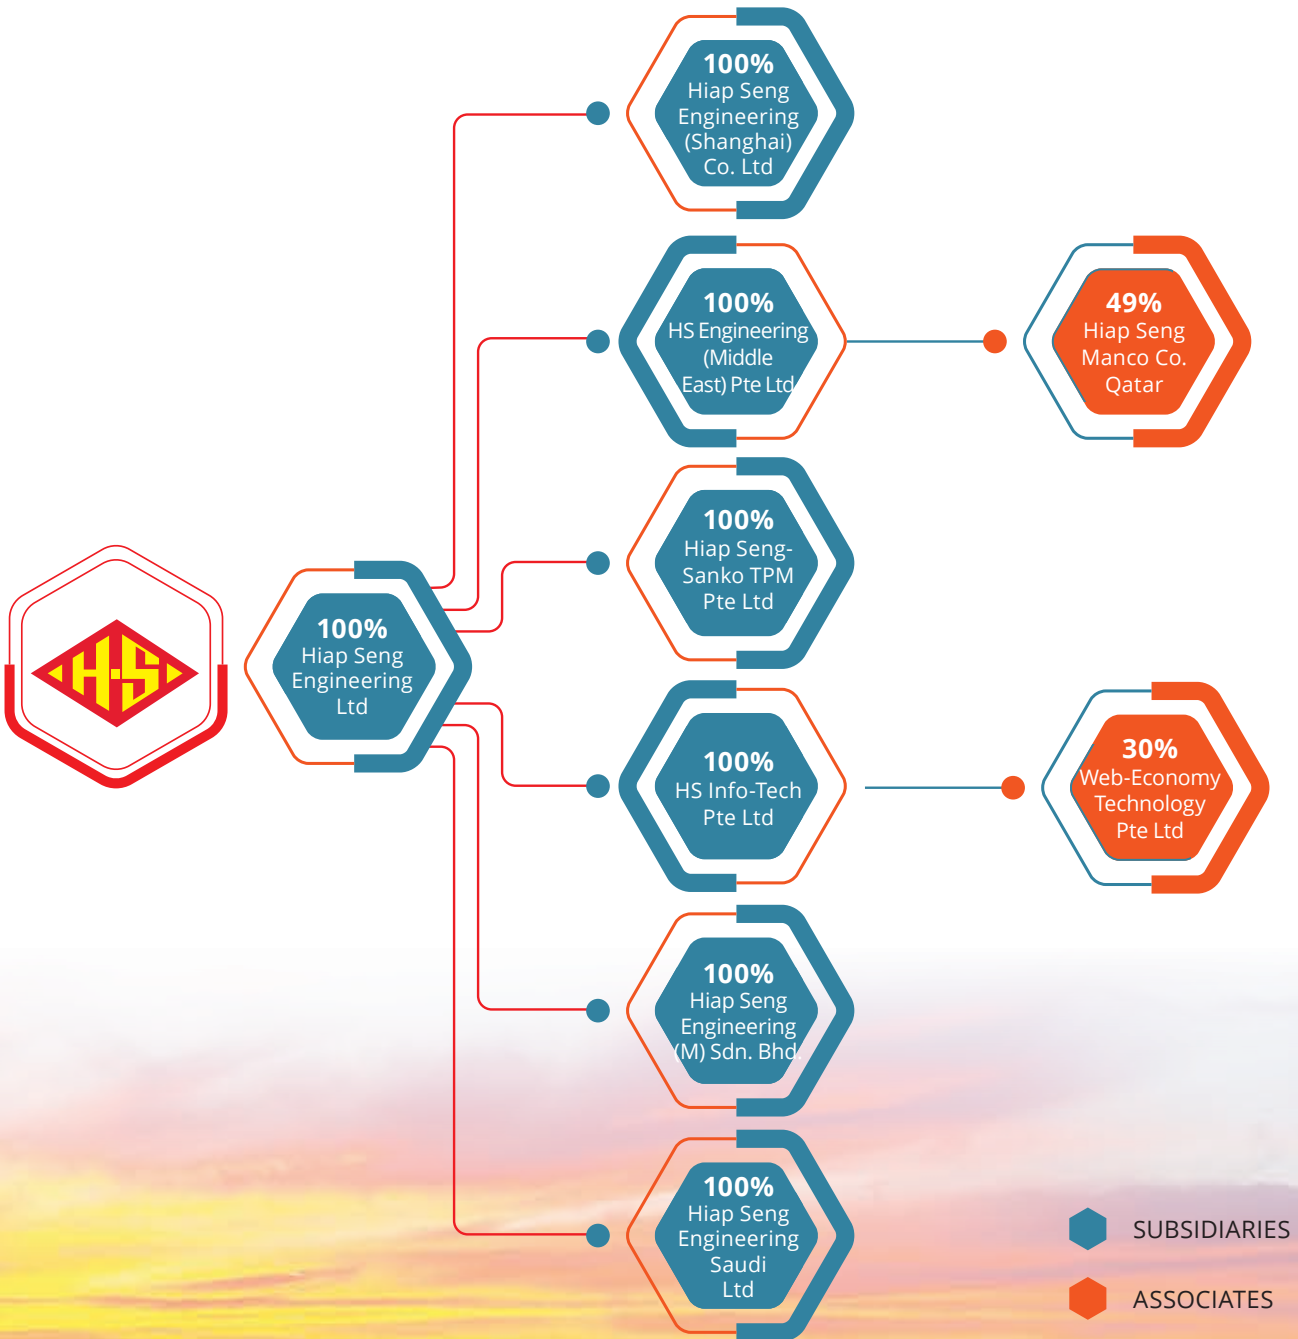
H-S

100%
Hiap Seng Engineering Ltd

100%
Hiap Seng Engineering (Shanghai) Co. Ltd

100%
HS Engineering (Middle East) Pte Ltd

49%
Hiap Seng Manco Co. Qatar

100%
Hiap Seng-Sanko TPM Pte Ltd

100%
HS Info-Tech Pte Ltd

30%
Web-Economy Technology Pte Ltd

100%
Hiap Seng Engineering (M) Sdn. Bhd.

100%
Hiap Seng Engineering Saudi Ltd

SUBSIDIARIES

ASSOCIATES